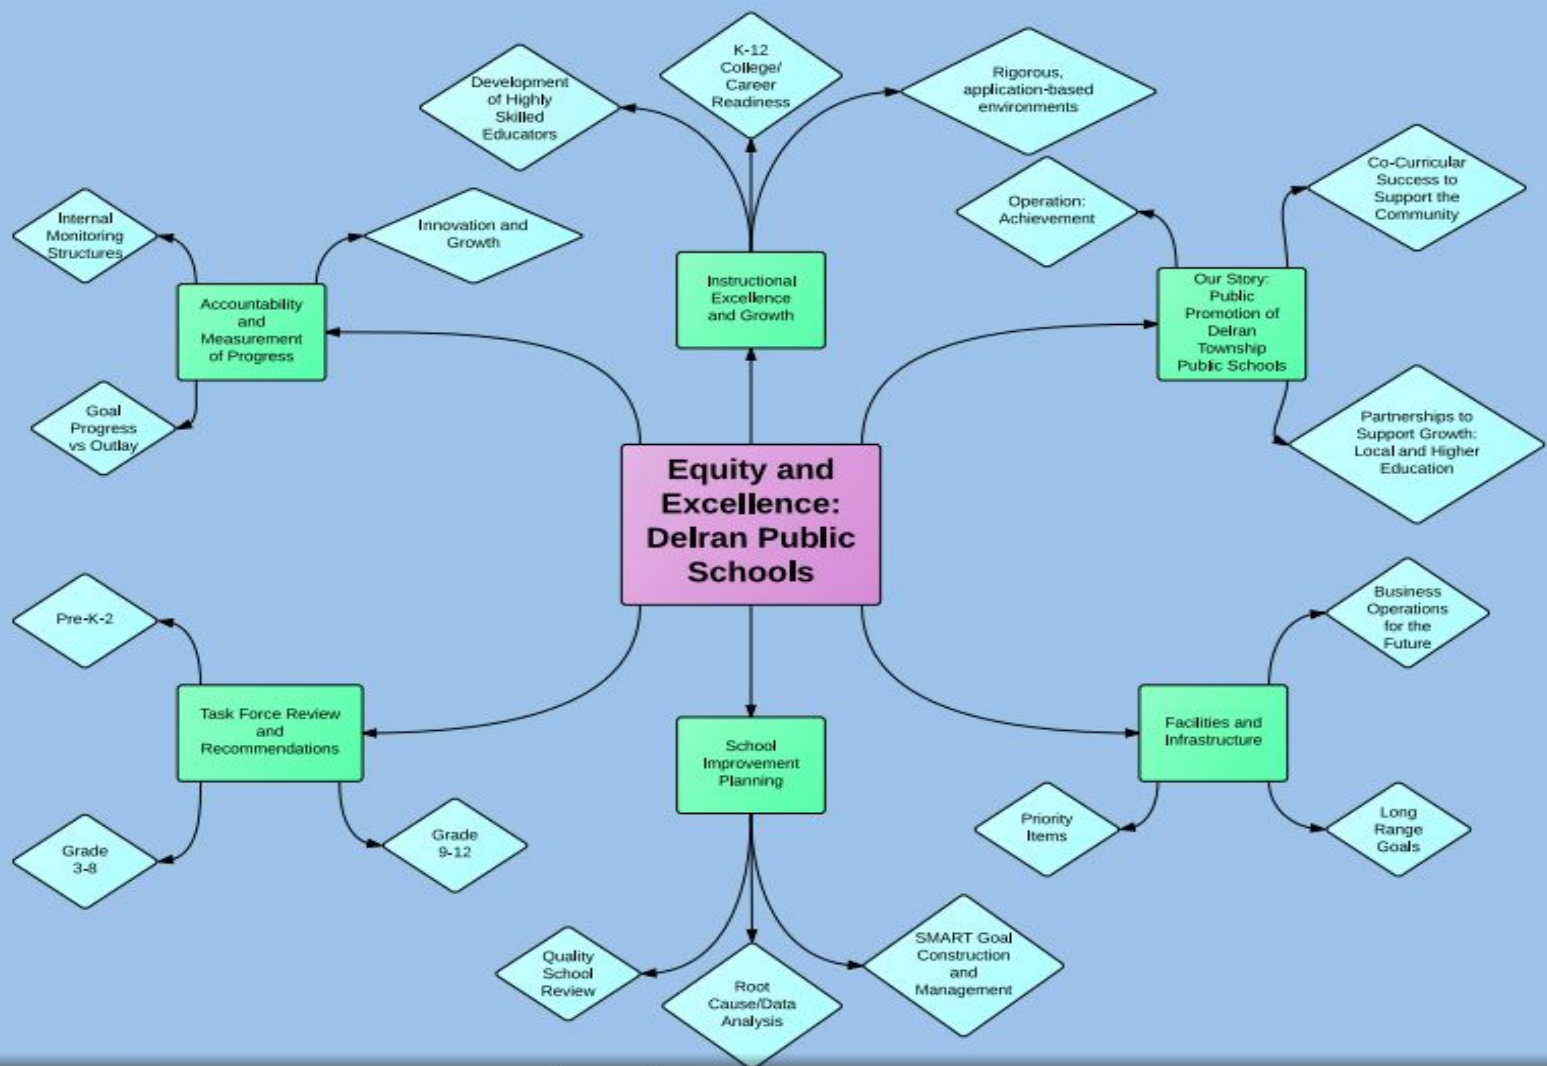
Equity and Excellence: Delran Public Schools

Instructional Excellence and Growth

Development of Highly Skilled Educators

K-12 College/ Career Readiness

Rigorous, application-based environments

Accountability and Measurement of Progress

Internal Monitoring Structures

Innovation and Growth

Goal Progress vs Outlay

Our Story: Public Promotion of Delran Township Public Schools

Operation: Achievement

Co-Curricular Success to Support the Community

Partnerships to Support Growth: Local and Higher Education

Task Force Review and Recommendations

Pre-K-2

Grade 3-8

Grade 9-12

School Improvement Planning

Quality School Review

Root Cause/Data Analysis

SMART Goal Construction and Management

Facilities and Infrastructure

Business Operations for the Future

Priority Items

Long Range Goals